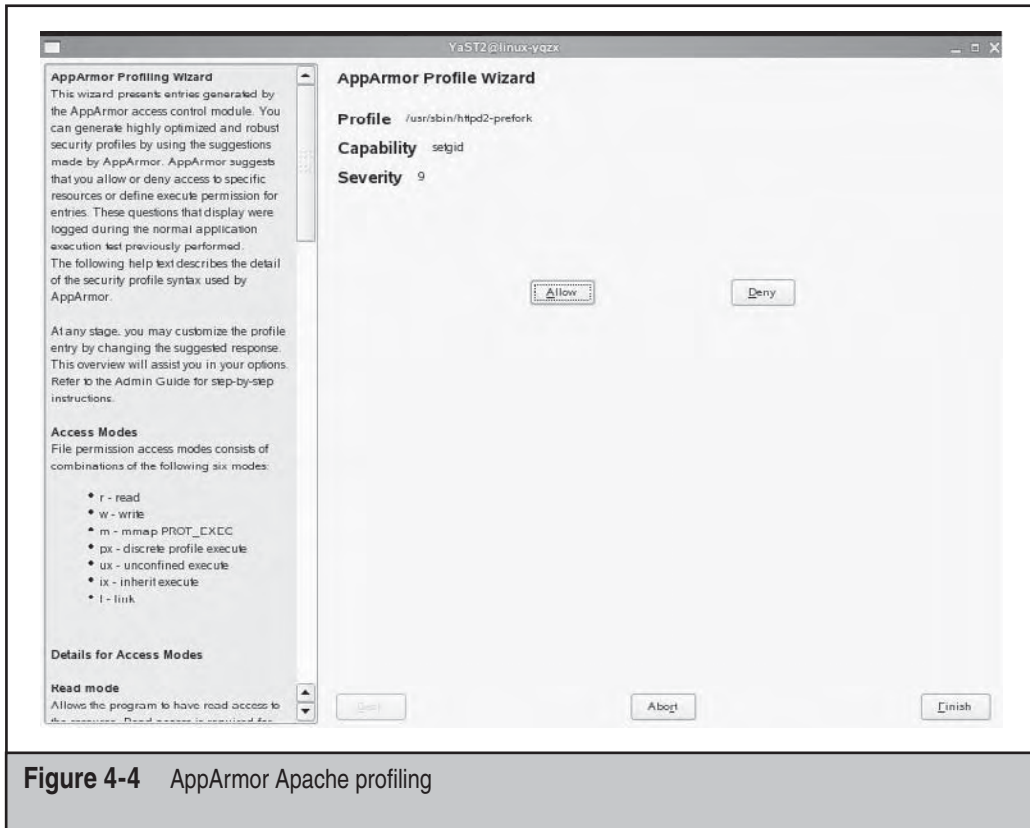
YaST2@linux-yqzx

AppArmor Profiling Wizard
This wizard presents entries generated by the AppArmor access control module. You can generate highly optimized and robust security profiles by using the suggestions made by AppArmor. AppArmor suggests that you allow or deny access to specific resources or define execute permission for entries. These questions that display were logged during the normal application execution test previously performed.
The following help text describes the detail of the security profile syntax used by AppArmor.

At any stage, you may customize the profile entry by changing the suggested response. This overview will assist you in your options. Refer to the Admin Guide for step-by-step instructions.

Access Modes
File permission access modes consists of combinations of the following six modes:

- r - read
- w - write
- m - mmap PROT_EXEC
- px - discrete profile execute
- ux - unconfined execute
- ix - inherit execute
- l - link

Details for Access Modes

Read mode
Allows the program to have read access to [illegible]

AppArmor Profile Wizard

Profile /usr/sbin/httpd2-prefork

Capability setgid

Severity 9

Allow

Deny

Back

Abort

Finish

Figure 4-4 AppArmor Apache profiling